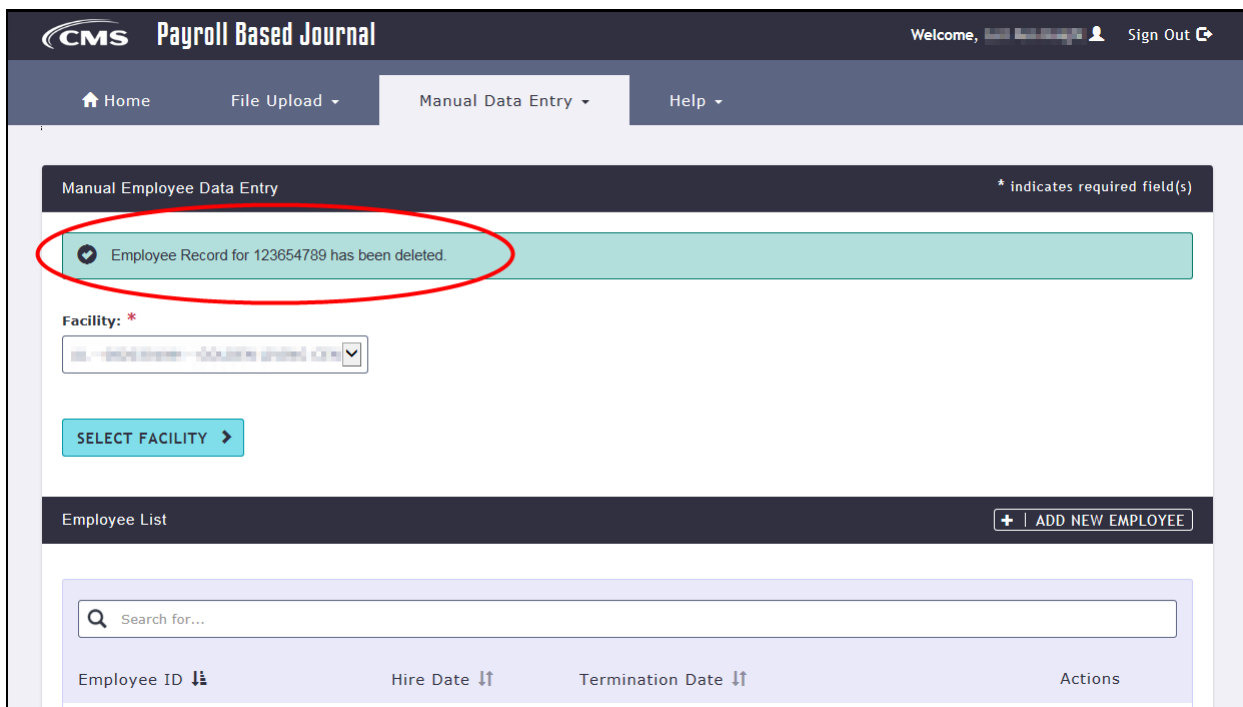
CMS Payroll Based Journal

Welcome, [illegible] Sign Out

Home File Upload Manual Data Entry Help

Manual Employee Data Entry

* indicates required field(s)

Employee Record for 123654789 has been deleted.

Facility: *

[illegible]

SELECT FACILITY

Employee List

ADD NEW EMPLOYEE

Search for...

| Employee ID | Hire Date | Termination Date | Actions |
|---|---|---|---|